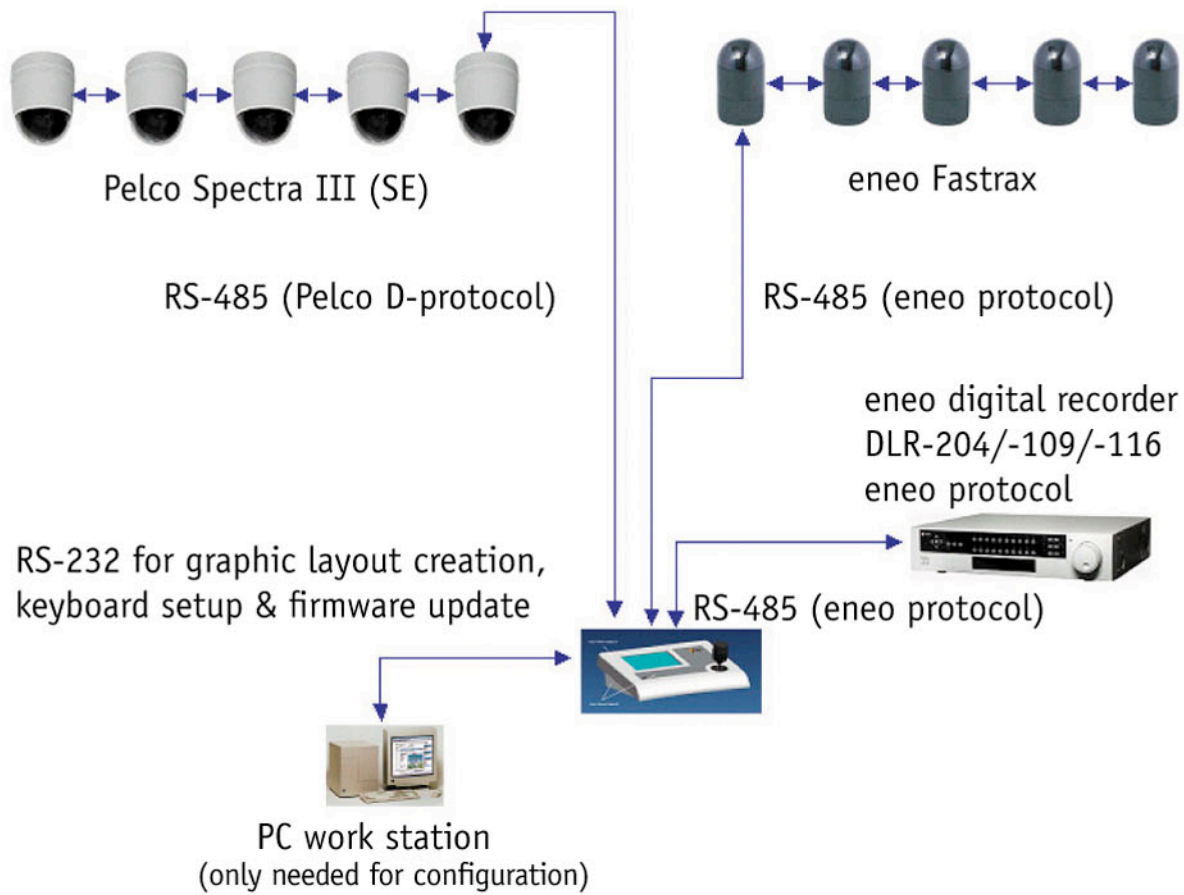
Pelco Spectra III (SE)

eneo Fastrax

RS-485 (Pelco D-protocol)

RS-485 (eneo protocol)

eneo digital recorder
DLR-204/-109/-116
eneo protocol

RS-232 for graphic layout creation, keyboard setup & firmware update

RS-485 (eneo protocol)

PC work station
(only needed for configuration)